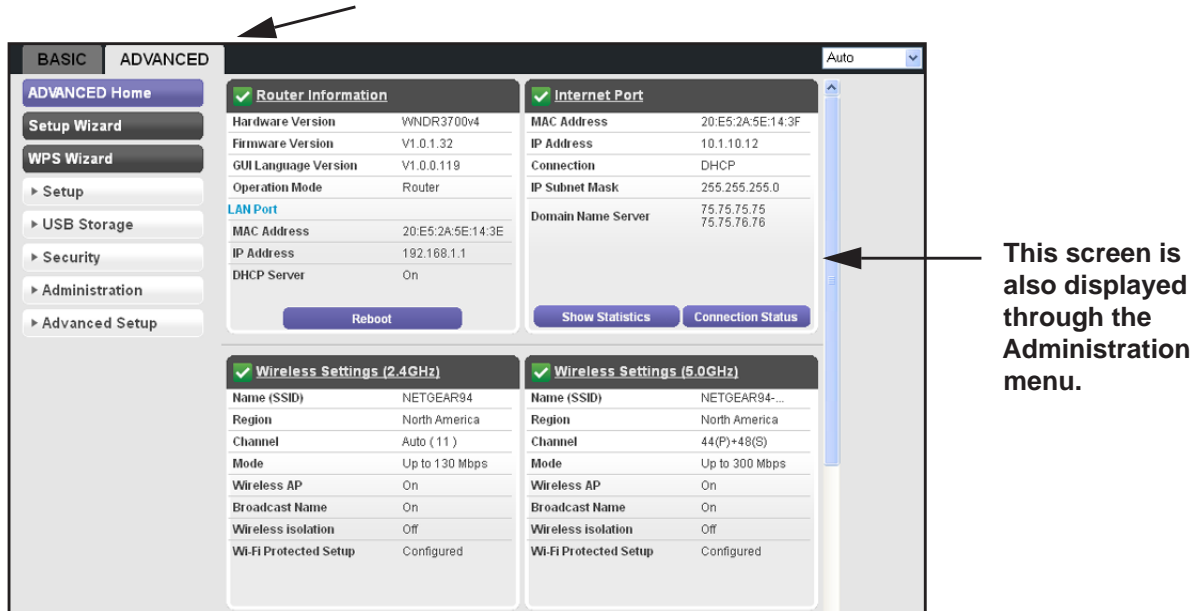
BASIC ADVANCED

Auto

ADVANCED Home
Setup Wizard
WPS Wizard
▸ Setup
▸ USB Storage
▸ Security
▸ Administration
▸ Advanced Setup

Router Information

| | |
|---|---|
| Hardware Version | WNDR3700v4 |
| Firmware Version | V1.0.1.32 |
| GUI Language Version | V1.0.0.119 |
| Operation Mode | Router |

LAN Port

| | |
|---|---|
| MAC Address | 20:E5:2A:5E:14:3E |
| IP Address | 192.168.1.1 |
| DHCP Server | On |

Reboot

Internet Port

| | |
|---|---|
| MAC Address | 20:E5:2A:5E:14:3F |
| IP Address | 10.1.10.12 |
| Connection | DHCP |
| IP Subnet Mask | 255.255.255.0 |
| Domain Name Server | 75.75.75.75 75.75.76.76 |

Show Statistics Connection Status

Wireless Settings (2.4GHz)

| | |
|---|---|
| Name (SSID) | NETGEAR94 |
| Region | North America |
| Channel | Auto ( 11 ) |
| Mode | Up to 130 Mbps |
| Wireless AP | On |
| Broadcast Name | On |
| Wireless isolation | Off |
| Wi-Fi Protected Setup | Configured |

Wireless Settings (5.0GHz)

| | |
|---|---|
| Name (SSID) | NETGEAR94-... |
| Region | North America |
| Channel | 44(P)+48(S) |
| Mode | Up to 300 Mbps |
| Wireless AP | On |
| Broadcast Name | On |
| Wireless isolation | Off |
| Wi-Fi Protected Setup | Configured |

This screen is also displayed through the Administration menu.